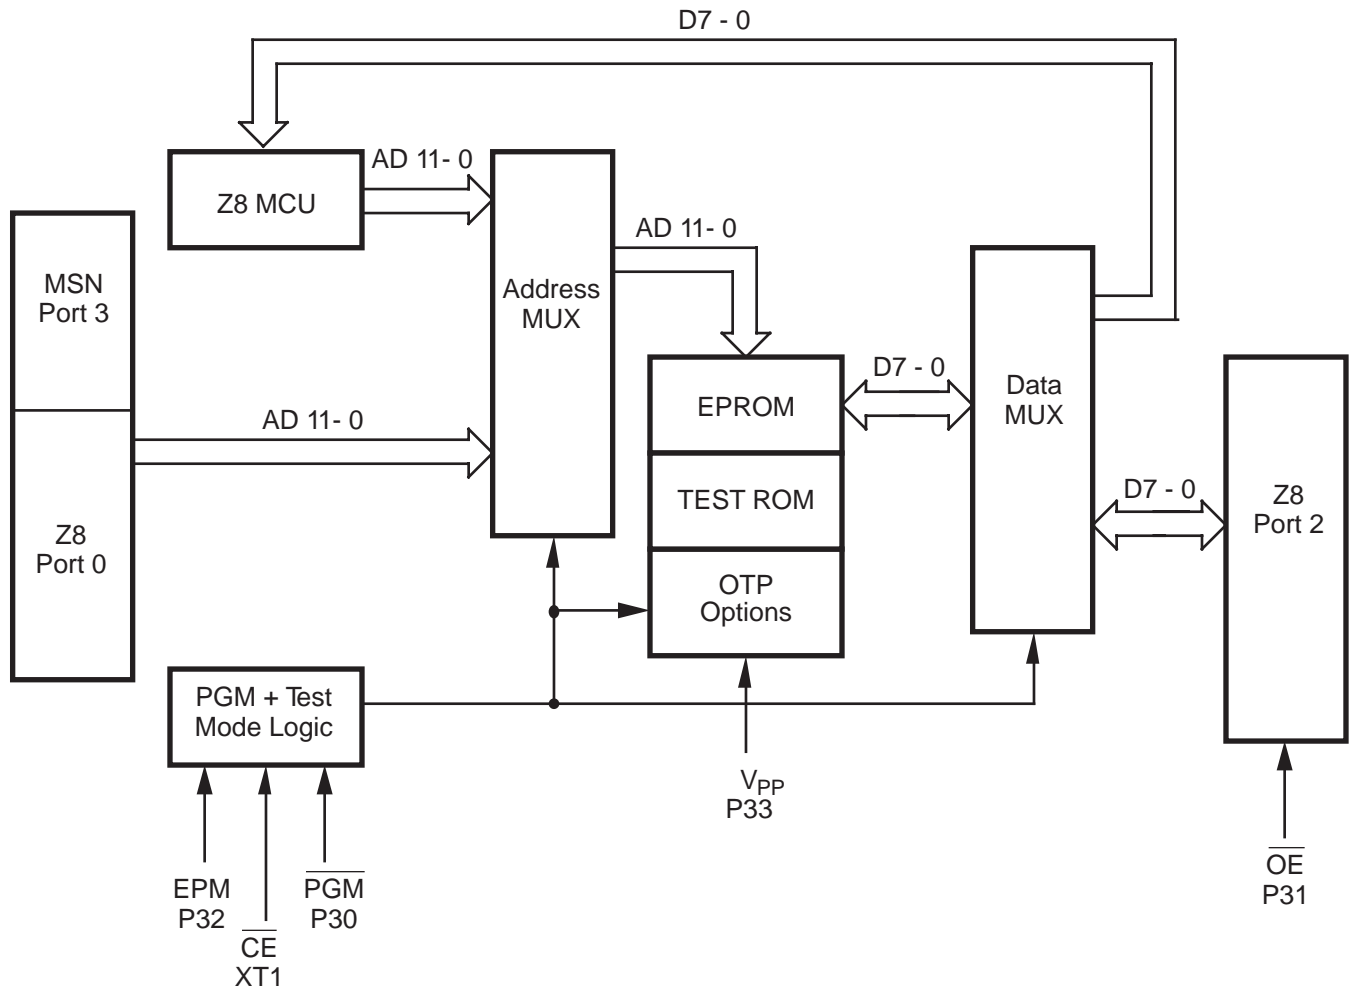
D7 - 0

Z8 MCU

AD 11- 0

Address MUX

AD 11- 0

MSN Port 3

Z8 Port 0

AD 11- 0

EPROM

D7 - 0

Data MUX

TEST ROM

OTP Options

D7 - 0

Z8 Port 2

PGM + Test Mode Logic

$V_{PP}$
P33

EPM
P32

$\overline{CE}$
XT1

$\overline{PGM}$
P30

$\overline{OE}$
P31